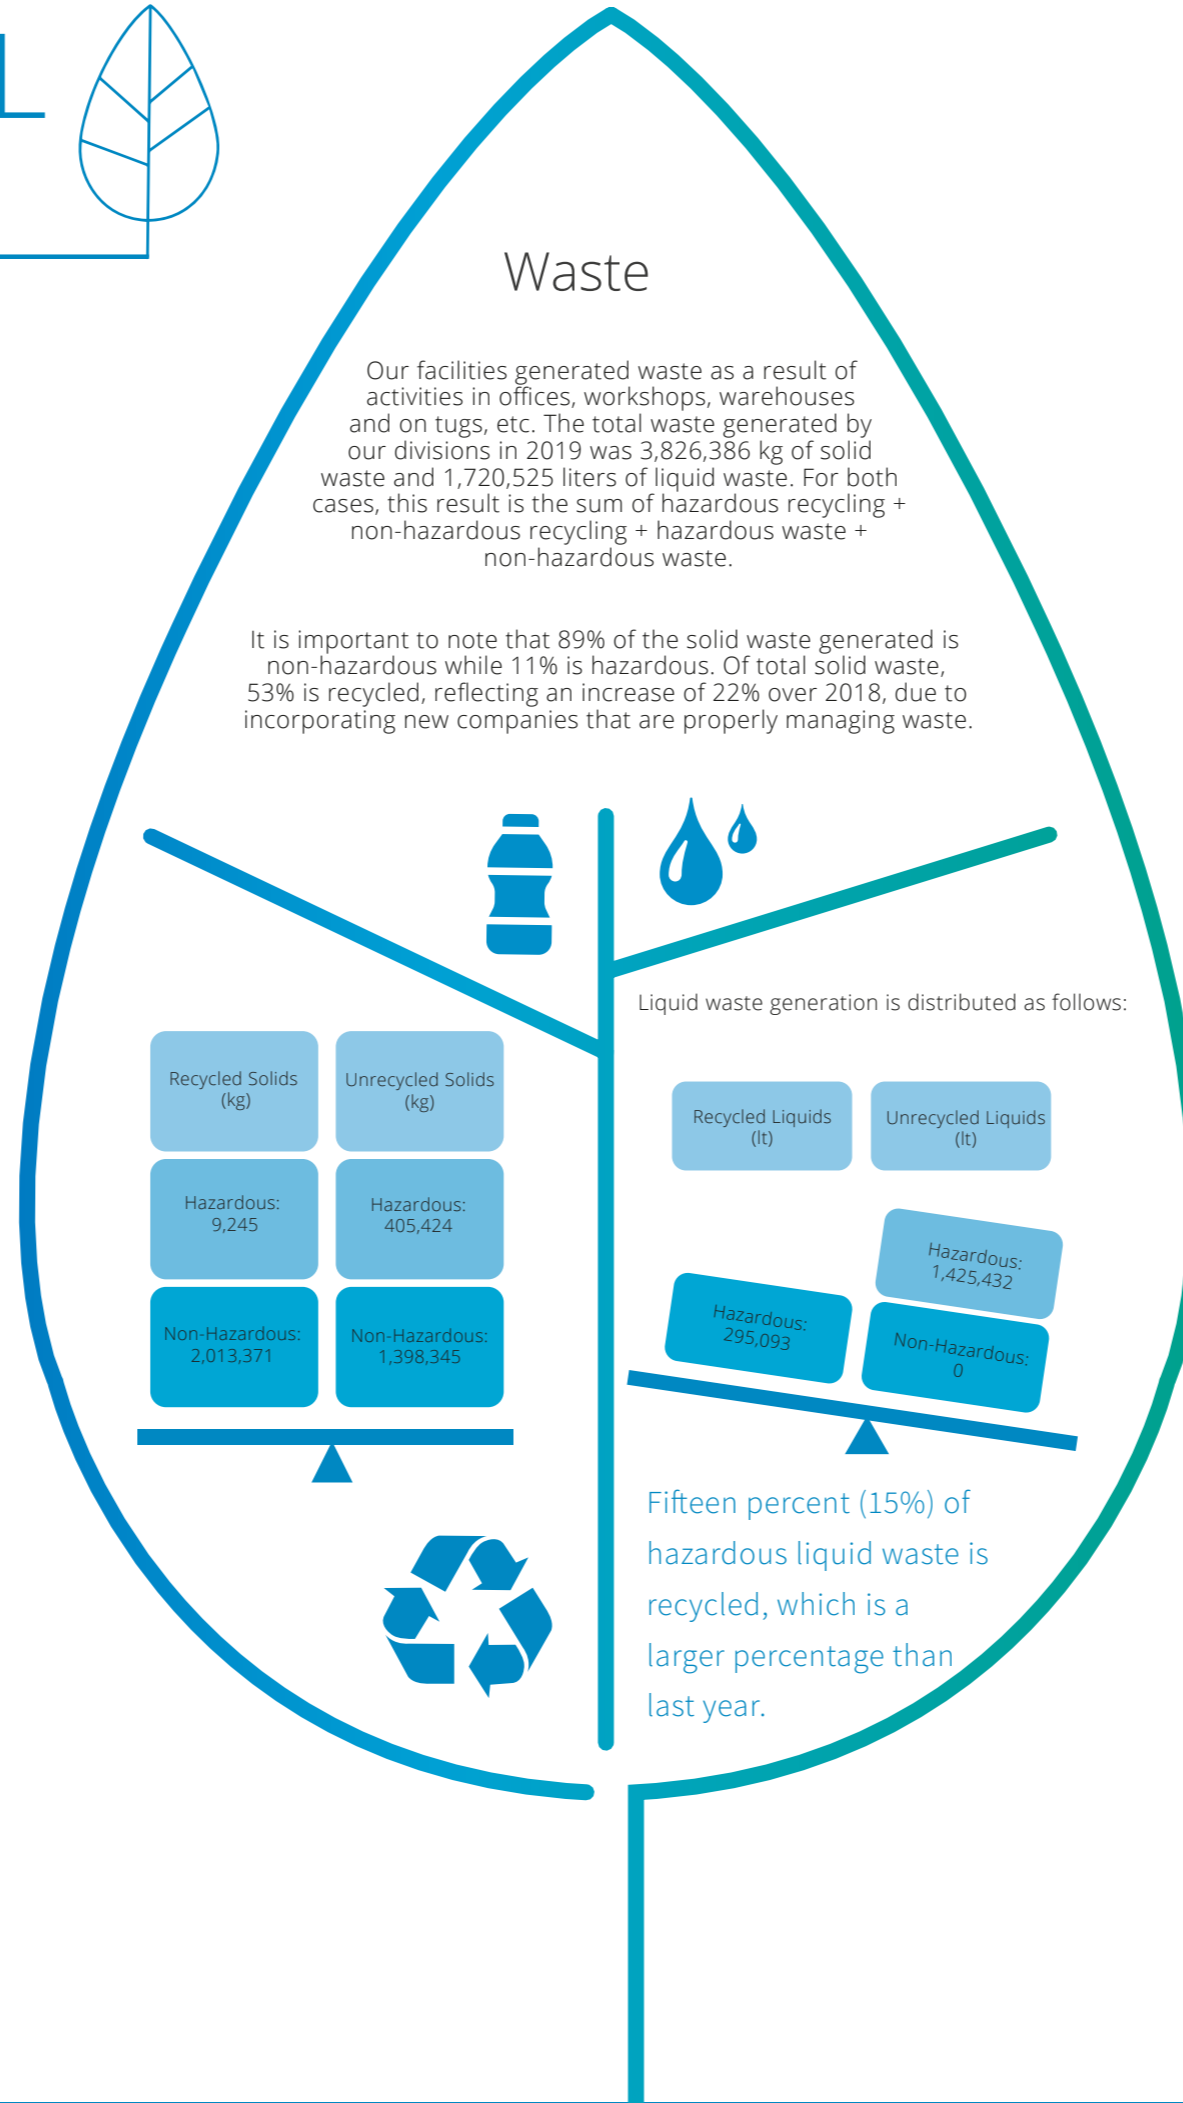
L

Waste

Our facilities generated waste as a result of activities in offices, workshops, warehouses and on tugs, etc. The total waste generated by our divisions in 2019 was 3,826,386 kg of solid waste and 1,720,525 liters of liquid waste. For both cases, this result is the sum of hazardous recycling + non-hazardous recycling + hazardous waste + non-hazardous waste.

It is important to note that 89% of the solid waste generated is non-hazardous while 11% is hazardous. Of total solid waste, 53% is recycled, reflecting an increase of 22% over 2018, due to incorporating new companies that are properly managing waste.

Liquid waste generation is distributed as follows:

Recycled Solids (kg)

Unrecycled Solids (kg)

Hazardous: 9,245

Hazardous: 405,424

Non-Hazardous: 2,013,371

Non-Hazardous: 1,398,345

Recycled Liquids (lt)

Unrecycled Liquids (lt)

Hazardous: 1,425,432

Hazardous: 295,093

Non-Hazardous: 0

Fifteen percent (15%) of hazardous liquid waste is recycled, which is a larger percentage than last year.